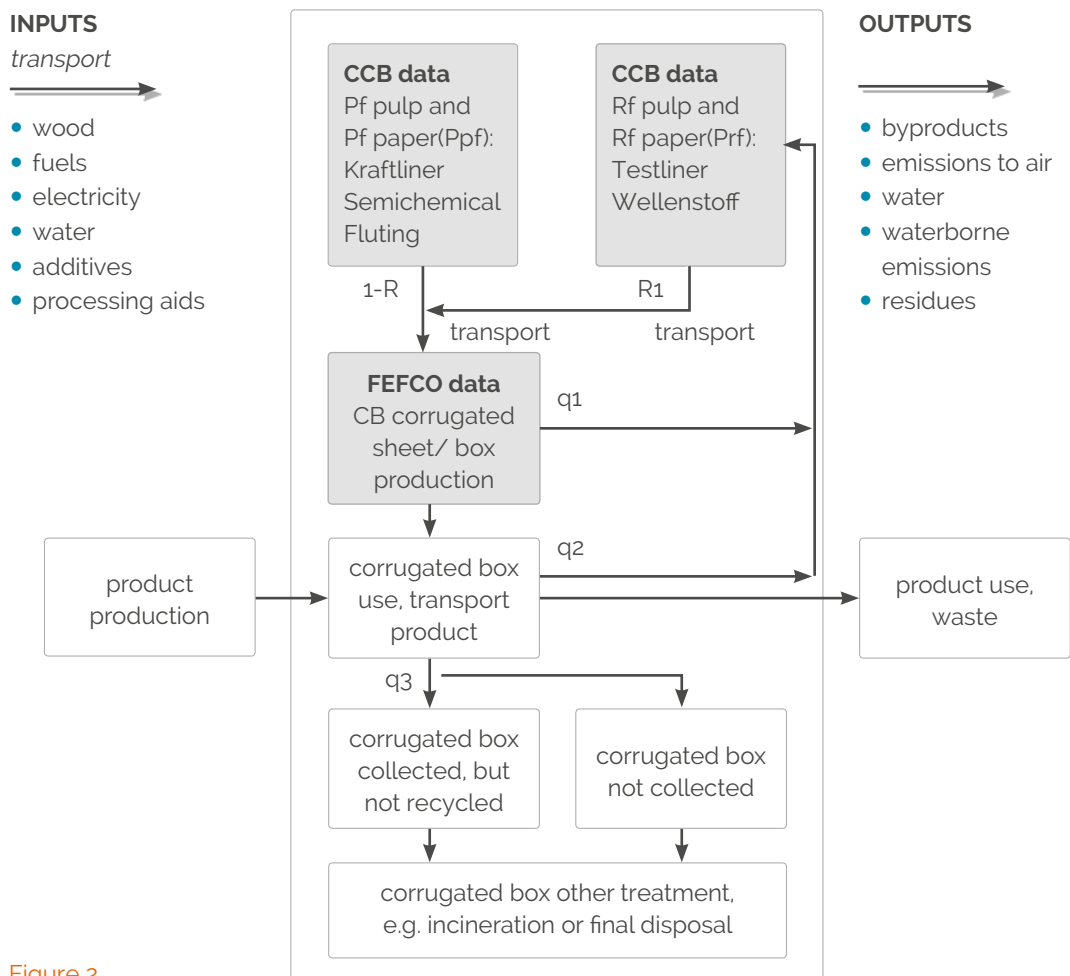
INPUTS
transport

- wood
- fuels
- electricity
- water
- additives
- processing aids

CCB data
Pf pulp and Pf paper(Ppf): Kraftliner Semichemical Fluting

CCB data
Rf pulp and Rf paper(Prf): Testliner Wellenstoff

OUTPUTS

- byproducts
- emissions to air
- water
- waterborne emissions
- residues

1-R

R1

transport

transport

FEFCO data
CB corrugated sheet/ box production

q1

q2

product production

corrugated box use, transport product

product use, waste

q3

corrugated box collected, but not recycled

corrugated box not collected

corrugated box other treatment, e.g. incineration or final disposal

Figure 3